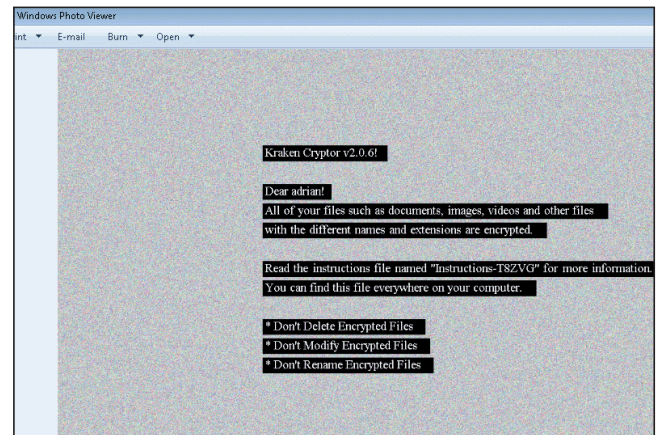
Windows Photo Viewer

int ▼ E-mail Burn ▼ Open ▼

Kraken Cryptor v2.0.6!

Dear adrian!
All of your files such as documents, images, videos and other files
with the different names and extensions are encrypted.

Read the instructions file named "Instructions-T8ZVG" for more information.
You can find this file everywhere on your computer.

* Don't Delete Encrypted Files
* Don't Modify Encrypted Files
* Don't Rename Encrypted Files